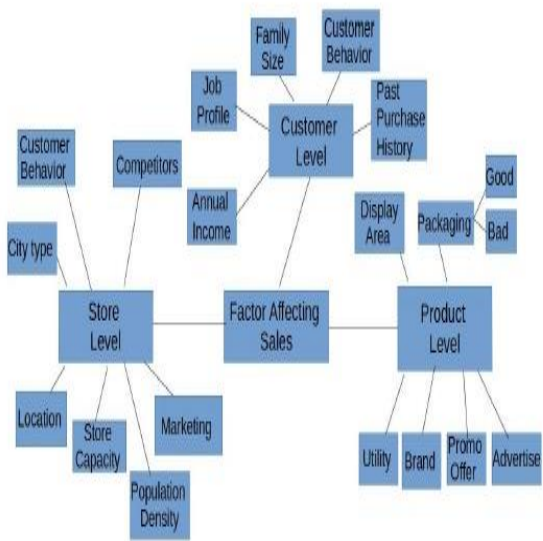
Family Size

Customer Behavior

Job Profile

Customer Level

Past Purchase History

Customer Behavior

Competitors

Annual Income

Good

Display Area

Packaging

Bad

City type

Store Level

Factor Affecting Sales

Product Level

Location

Store Capacity

Marketing

Population Density

Utility

Brand

Promo Offer

Advertise